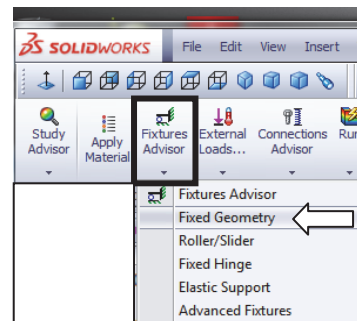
SOLIDWORKS File Edit View Insert

Study Advisor

Apply Material

Fixtures Advisor

External Loads...

Connections Advisor

Ru

Fixtures Advisor
Fixed Geometry
Roller/Slider
Fixed Hinge
Elastic Support
Advanced Fixtures